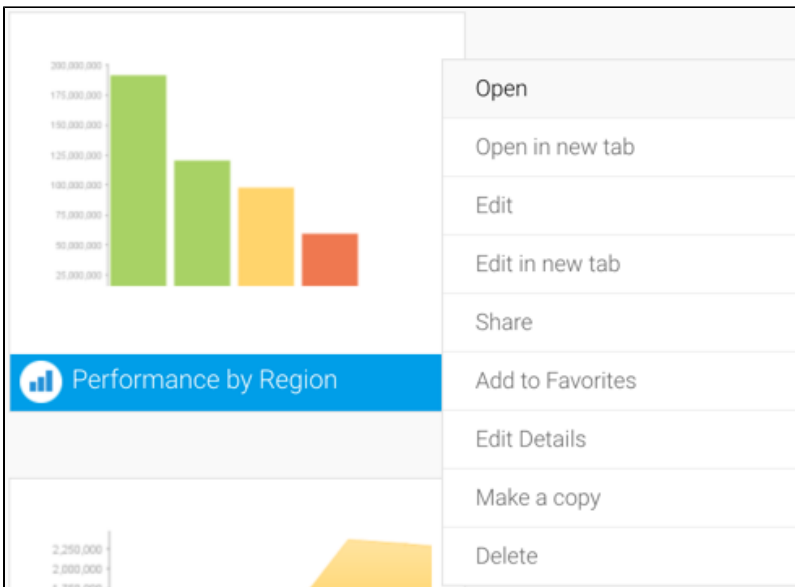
200,000,000
175,000,000
150,000,000
125,000,000
100,000,000
75,000,000
50,000,000
25,000,000

Performance by Region

2,250,000
2,000,000
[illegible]

Open
Open in new tab
Edit
Edit in new tab
Share
Add to Favorites
Edit Details
Make a copy
Delete